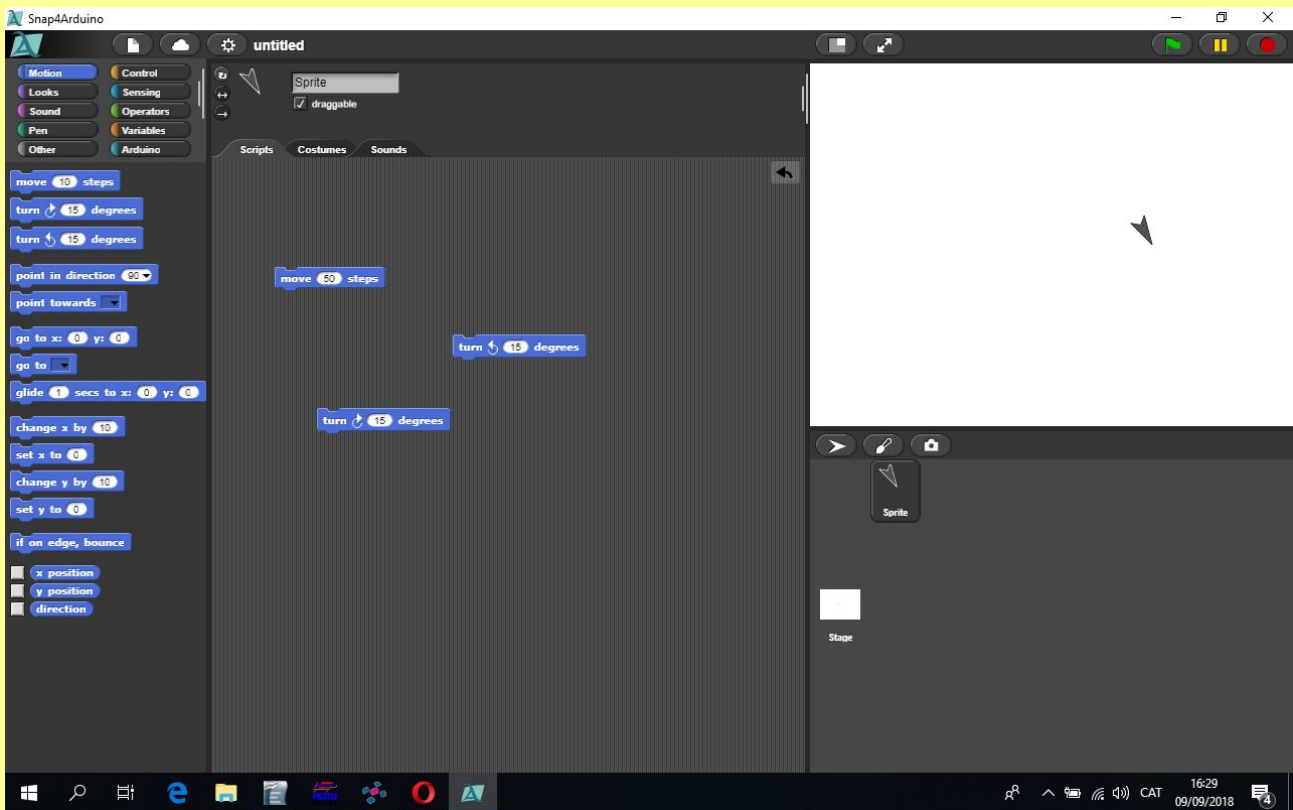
Snap4Arduino

untitled

Motion
Control
Looks
Sensing
Sound
Operators
Pen
Variables
Other
Arduino

Sprite
draggable

Scripts
Costumes
Sounds

move 10 steps
turn ↻ 15 degrees
turn ↺ 15 degrees
point in direction 90
point towards
go to x: 0 y: 0
go to
glide 1 secs to x: 0 y: 0
change x by 10
set x to 0
change y by 10
set y to 0
if on edge, bounce
x position
y position
direction

move 50 steps
turn ↺ 15 degrees
turn ↻ 15 degrees

Sprite

Stage

CAT
16:29
09/09/2018
4